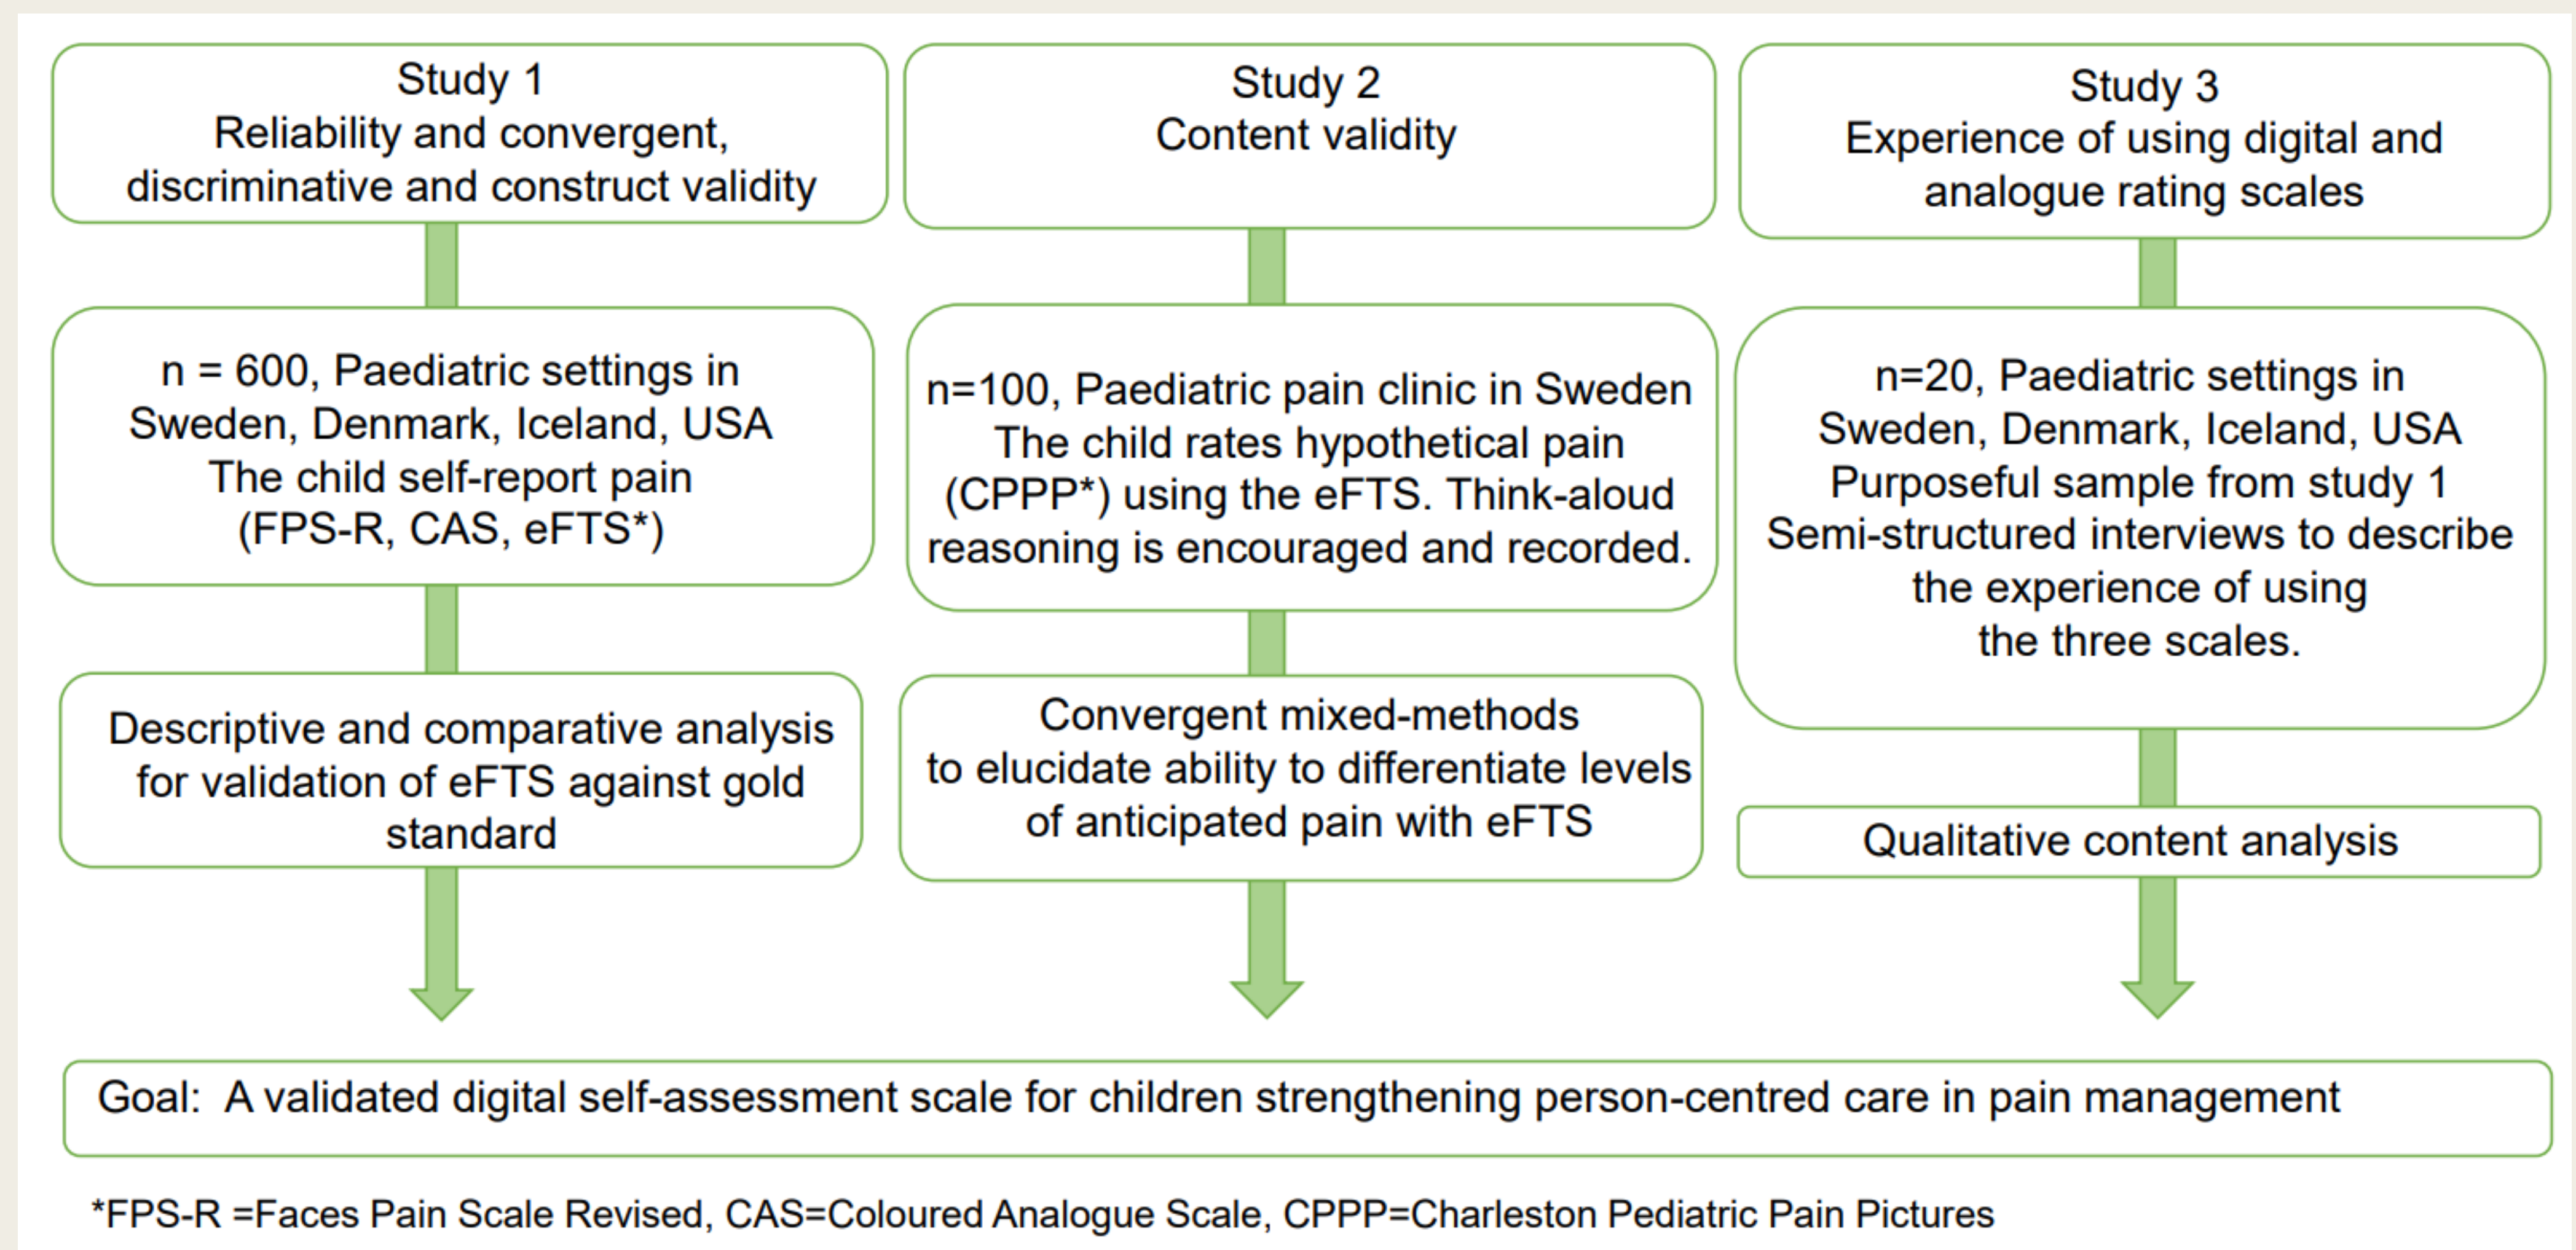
Study 1
Reliability and convergent, discriminative and construct validity

n = 600, Paediatric settings in Sweden, Denmark, Iceland, USA
The child self-report pain (FPS-R, CAS, eFTS*)

Descriptive and comparative analysis for validation of eFTS against gold standard

Study 2
Content validity

n=100, Paediatric pain clinic in Sweden
The child rates hypothetical pain (CPPP*) using the eFTS. Think-aloud reasoning is encouraged and recorded.

Convergent mixed-methods to elucidate ability to differentiate levels of anticipated pain with eFTS

Study 3
Experience of using digital and analogue rating scales

n=20, Paediatric settings in Sweden, Denmark, Iceland, USA
Purposeful sample from study 1
Semi-structured interviews to describe the experience of using the three scales.

Qualitative content analysis

Goal: A validated digital self-assessment scale for children strengthening person-centred care in pain management

*FPS-R =Faces Pain Scale Revised, CAS=Coloured Analogue Scale, CPPP=Charleston Pediatric Pain Pictures